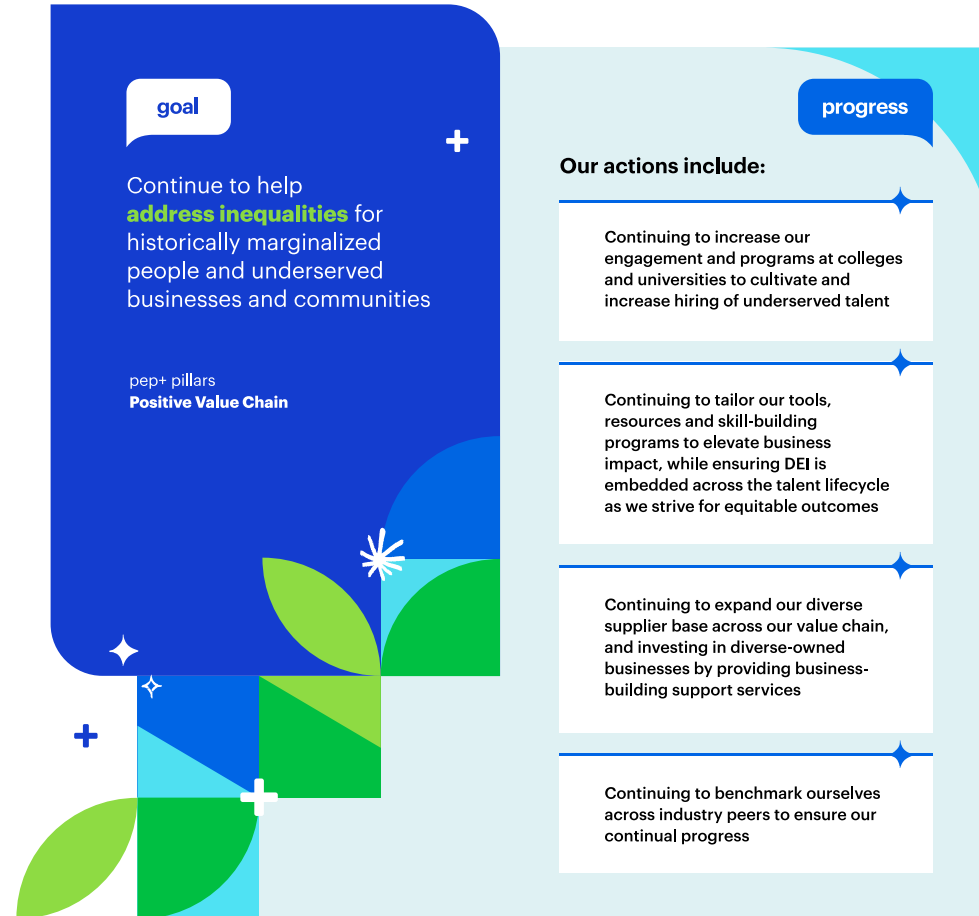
goal

Continue to help address inequalities for historically marginalized people and underserved businesses and communities

pep+ pillars
Positive Value Chain

progress

Our actions include:

Continuing to increase our engagement and programs at colleges and universities to cultivate and increase hiring of underserved talent

Continuing to tailor our tools, resources and skill-building programs to elevate business impact, while ensuring DEI is embedded across the talent lifecycle as we strive for equitable outcomes

Continuing to expand our diverse supplier base across our value chain, and investing in diverse-owned businesses by providing business-building support services

Continuing to benchmark ourselves across industry peers to ensure our continual progress